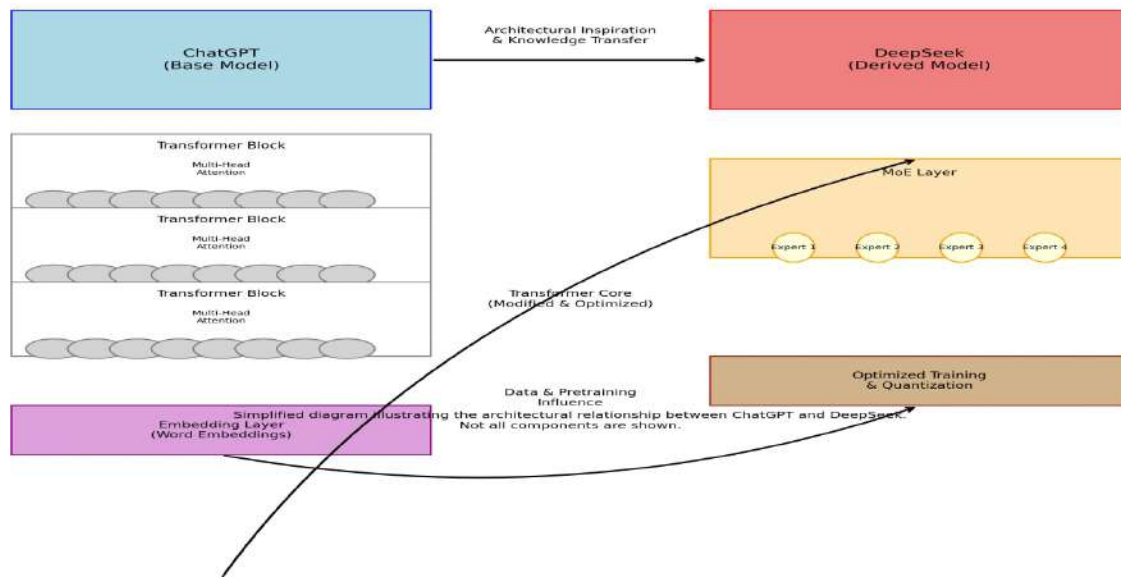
ChatGPT
(Base Model)

Architectural Inspiration
& Knowledge Transfer

DeepSeek
(Derived Model)

Transformer Block
Multi-Head
Attention

Transformer Block
Multi-Head
Attention

Transformer Block
Multi-Head
Attention

MoE Layer

Expert 1
Expert 2
Expert 3
Expert 4

Transformer Core
(Modified & Optimized)

Data & Pretraining
Influence

Optimized Training
& Quantization

Embedding Layer
(Word Embeddings)

Simplified diagram illustrating the architectural relationship between ChatGPT and DeepSeek.
Not all components are shown.